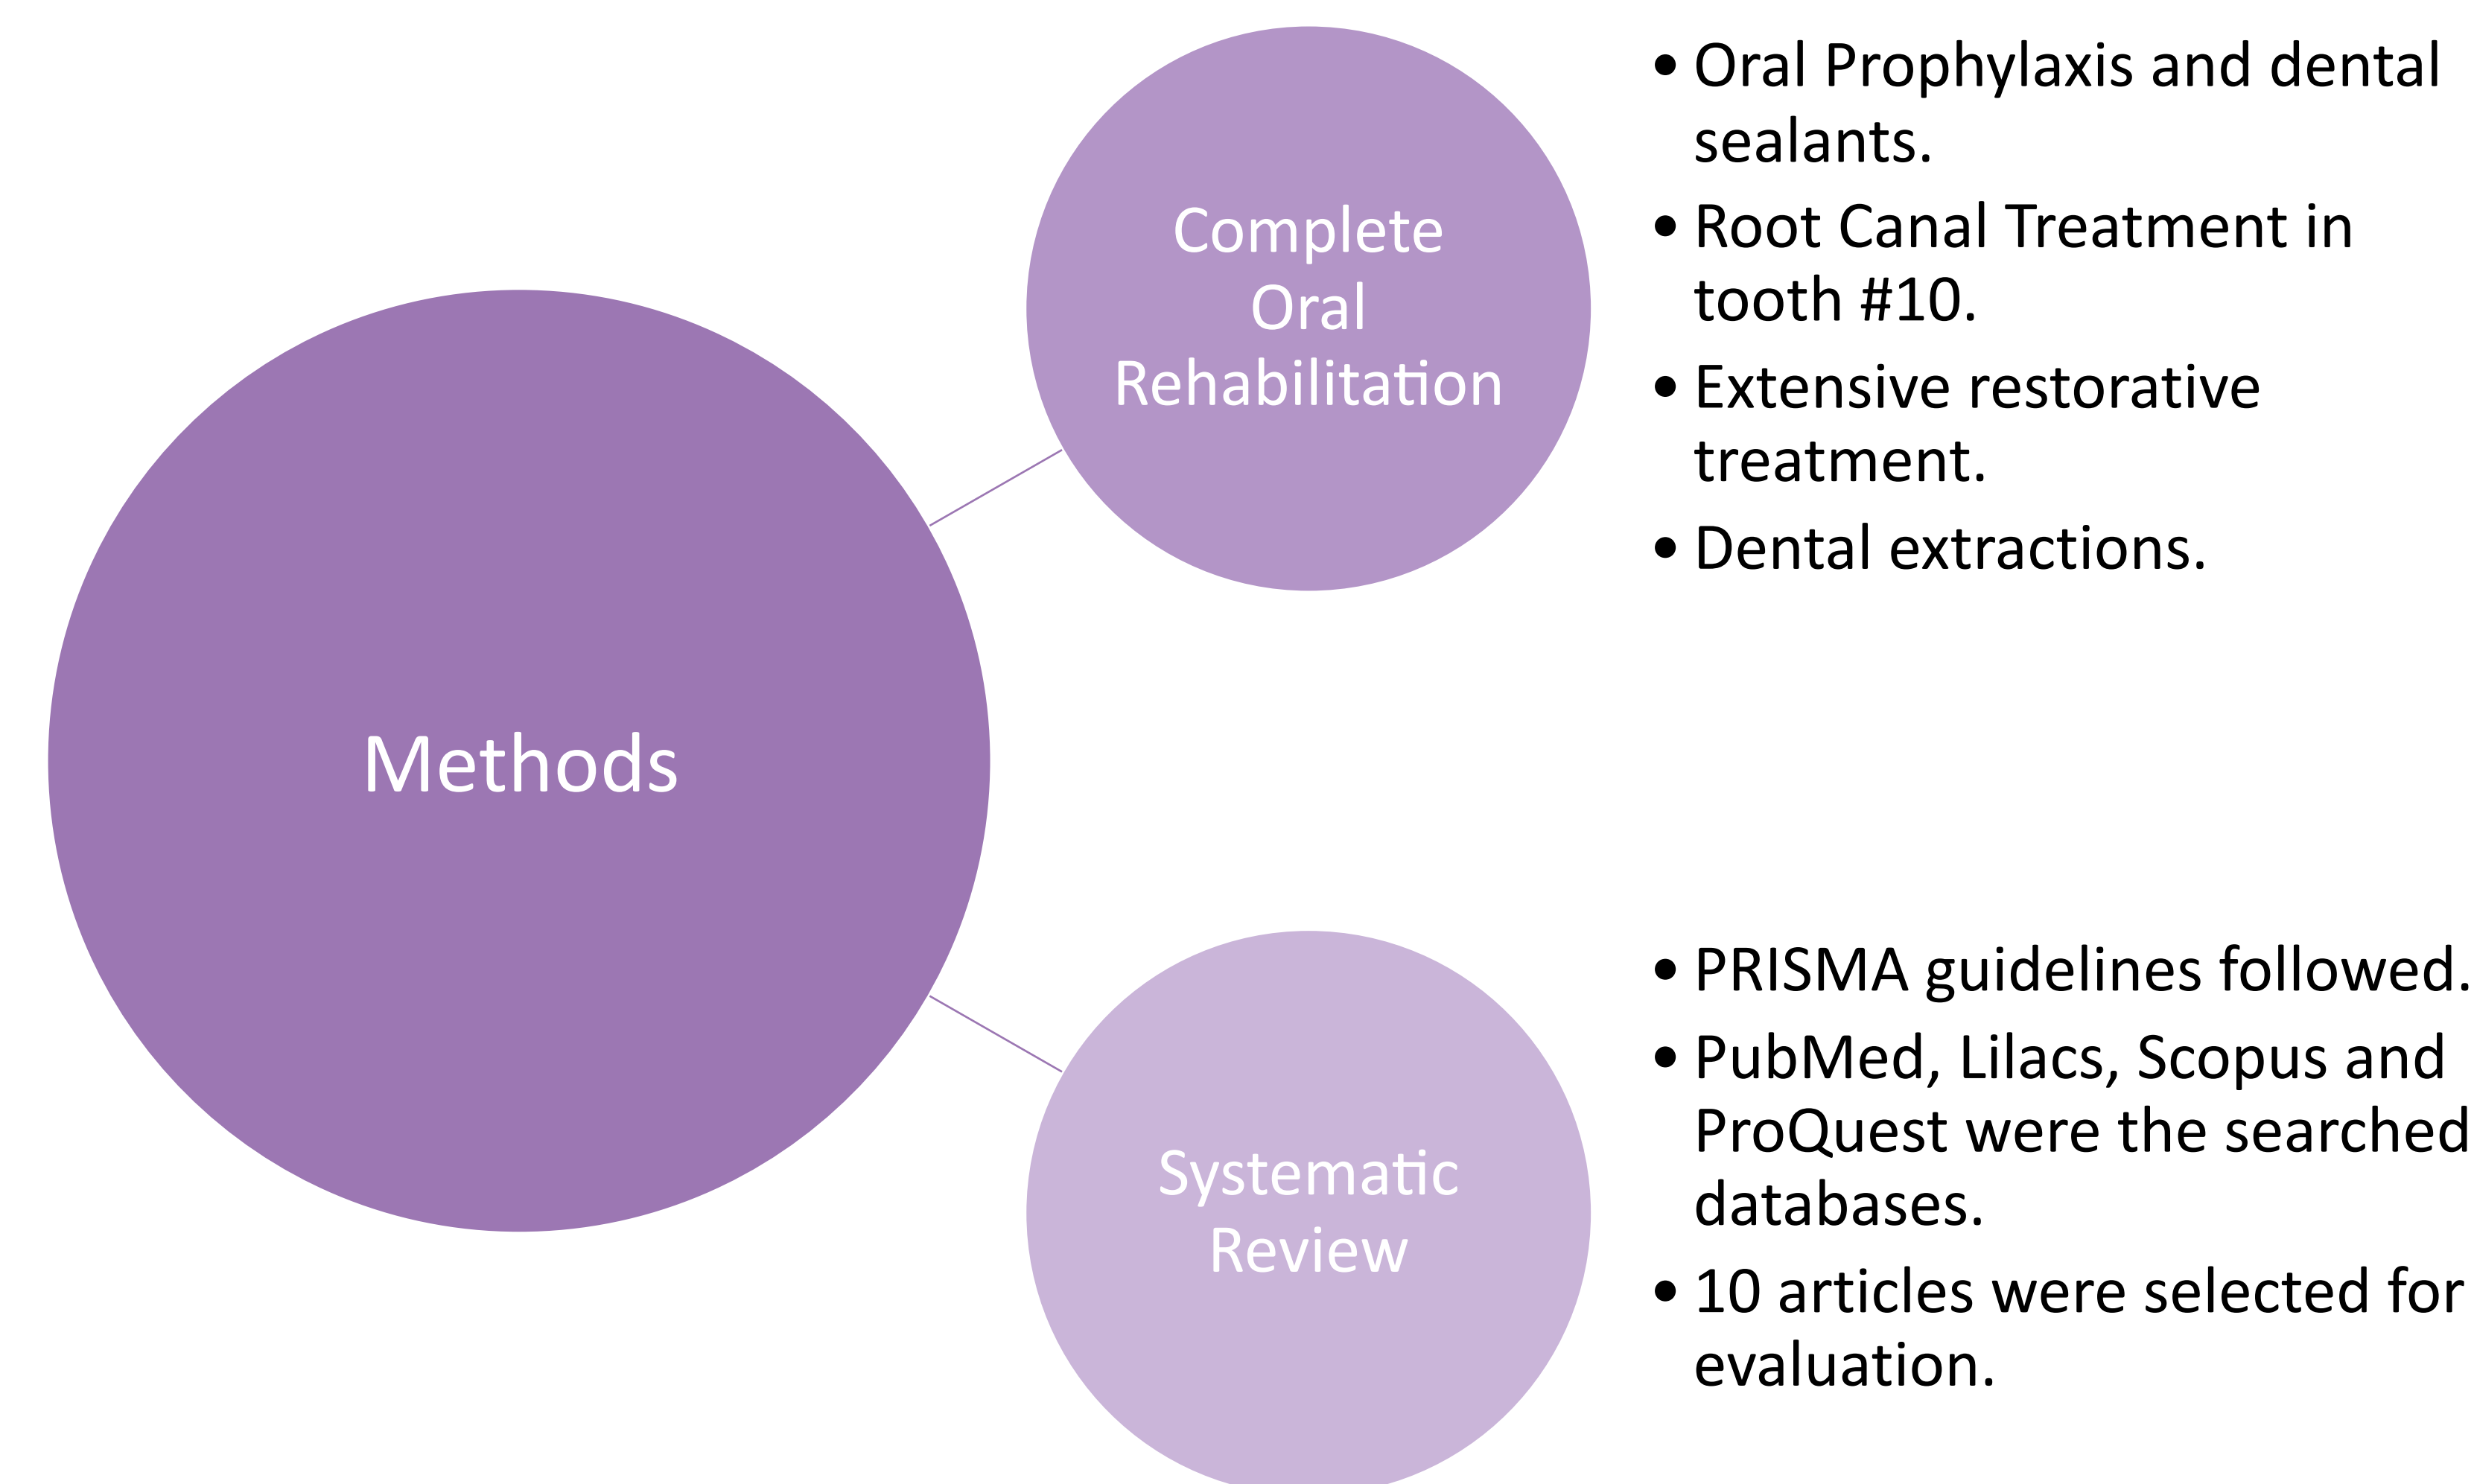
Methods

Complete Oral Rehabilitation

- Oral Prophylaxis and dental sealants.
- Root Canal Treatment in tooth #10.
- Extensive restorative treatment.
- Dental extractions.

Systematic Review

- PRISMA guidelines followed.
- PubMed, Lilacs, Scopus and ProQuest were the searched databases.
- 10 articles were selected for evaluation.